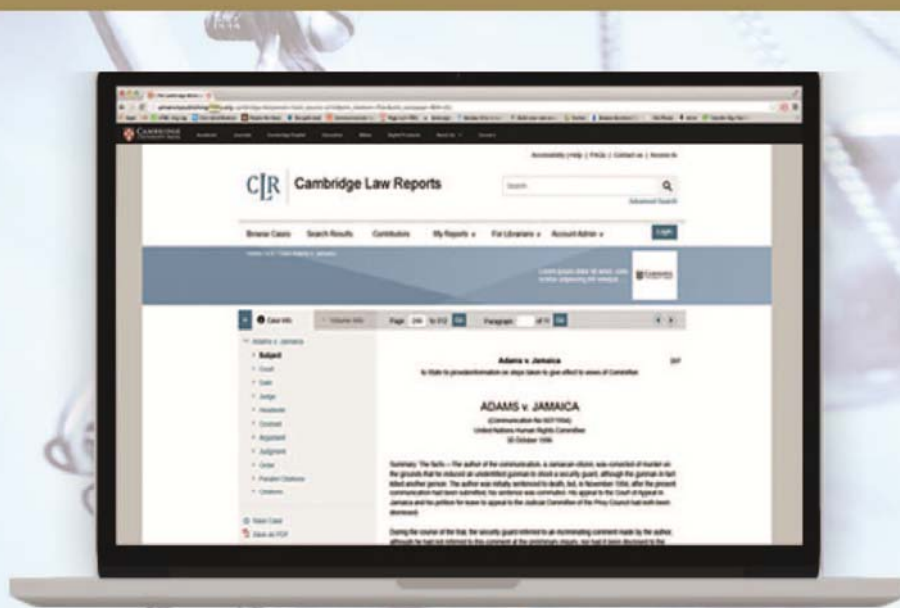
CLR Cambridge Law Reports

Accessibility | Help | FAQs | Contact us | Access to

Search

Advanced Search

Browse Cases Search Results Contributors My Reports For Librarians Account Admin Login

Case Info Volume Info Page to Go Paragraph of Go

Adams v. Jamaica

Subject

Court

Date

Judge

Headnote

Counsel

Argument

Judgment

Order

Parallel Citations

Citations

Save Case

Save as PDF

Adams v Jamaica

ADAMS v. JAMAICA

(Communication No 607/1994)

United Nations Human Rights Committee

30 October 1996

Summary: The facts:—The author of the communication, a Jamaican citizen, was convicted of murder on the grounds that he induced an unidentified gunman to shoot a security guard, although the gunman in fact killed another person. The author was initially sentenced to death, but, in November 1994, after the present communication had been submitted, his sentence was commuted. His appeal to the Court of Appeal in Jamaica and his petition for leave to appeal to the Judicial Committee of the Privy Council had both been dismissed.

During the course of the trial, the security guard referred to an incriminating comment made by the author, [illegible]